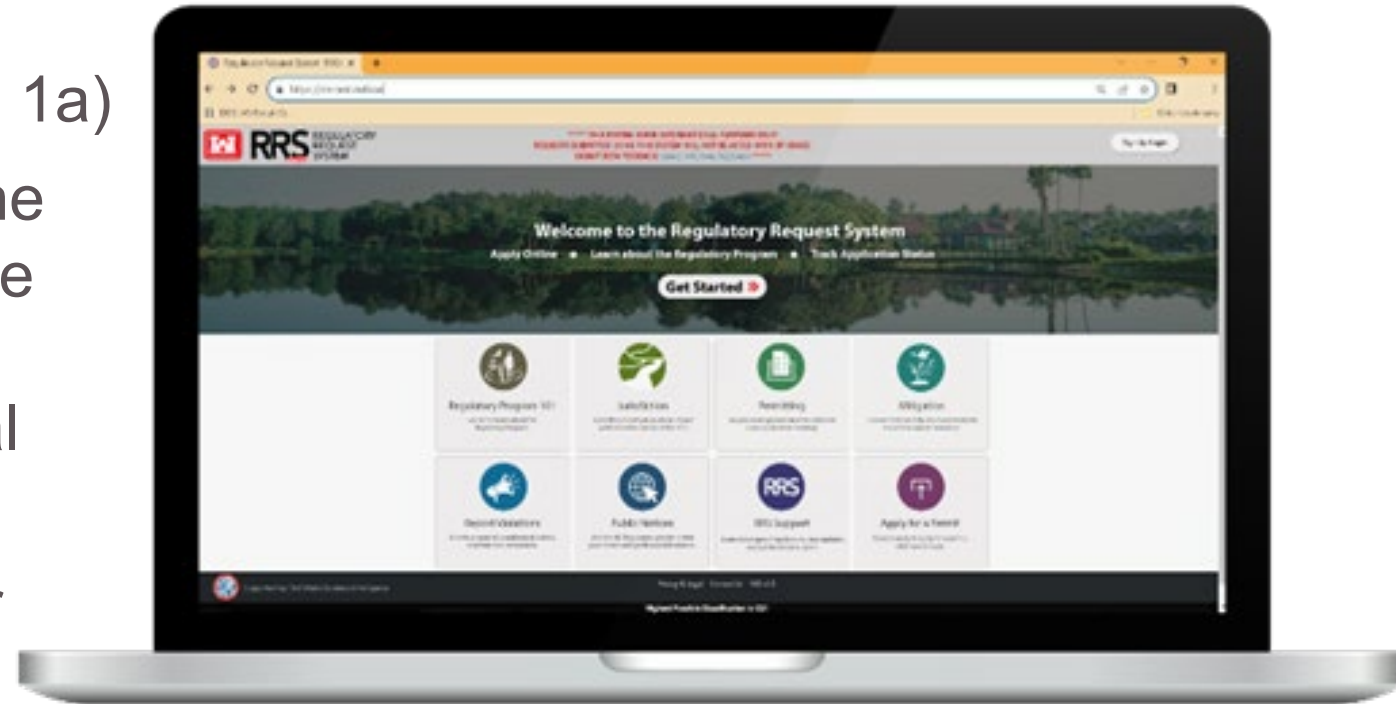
1a)
ne
e
l

RRS REGULATORY REQUEST SYSTEM

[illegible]

Welcome to the Regulatory Request System

Apply Online • Learn about the Regulatory Program • Track Application Status

Get Started

Regulatory Program 101

Jurisdiction

Permitting

Mitigation

Report Violations

Public Notices

RRS

RRS Support

Apply for a Permit

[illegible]